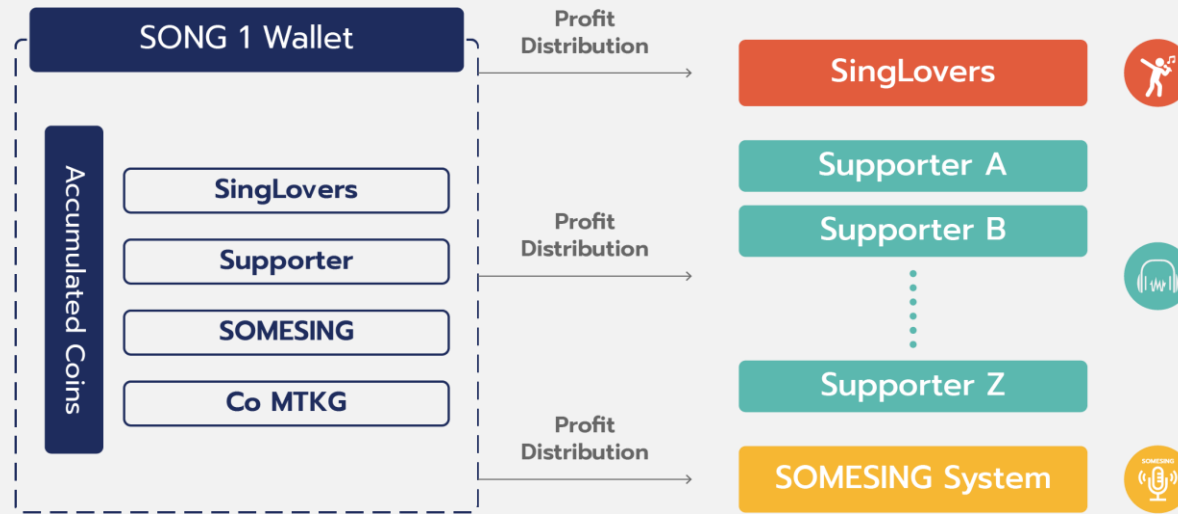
SONG 1 Wallet

Accumulated Coins

SingLovers

Supporter

SOMESING

Co MTKG

Profit Distribution

Profit Distribution

Profit Distribution

SingLovers

Supporter A

Supporter B

Supporter Z

SOMESING System

SOMESING